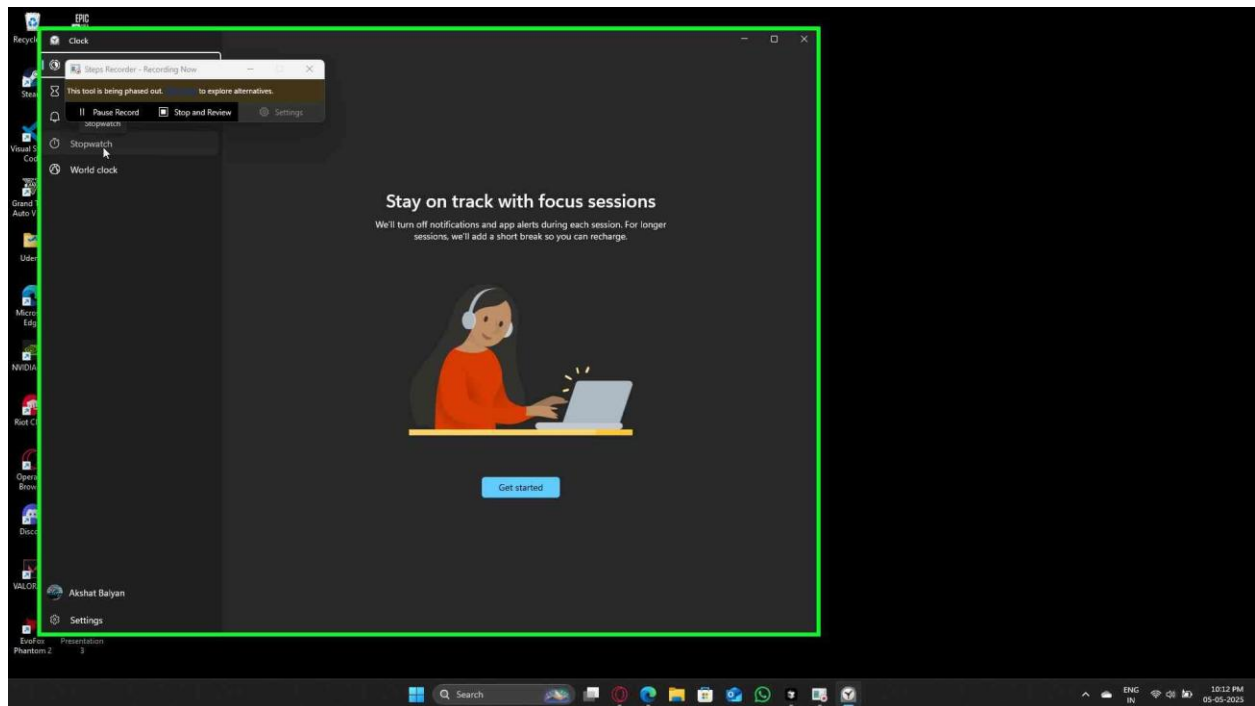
Recycl
EPIC
Clock
Steps Recorder - Recording Now
This tool is being phased out. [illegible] to explore alternatives.
Pause Record
Stop and Review
Settings
Stopwatch
Stopwatch
World clock
Stea
Visual S Cod
Grand T Auto V
Uder
Micro Edg
NVIDIA
Riot C
Opera Brow
Disco
VALOR
Stay on track with focus sessions
We'll turn off notifications and app alerts during each session. For longer sessions, we'll add a short break so you can recharge.
Get started
Akshat Balyan
Settings
EvoFox Phantom 2
Presentation 3
Search
ENG IN
10:12 PM 05-05-2025